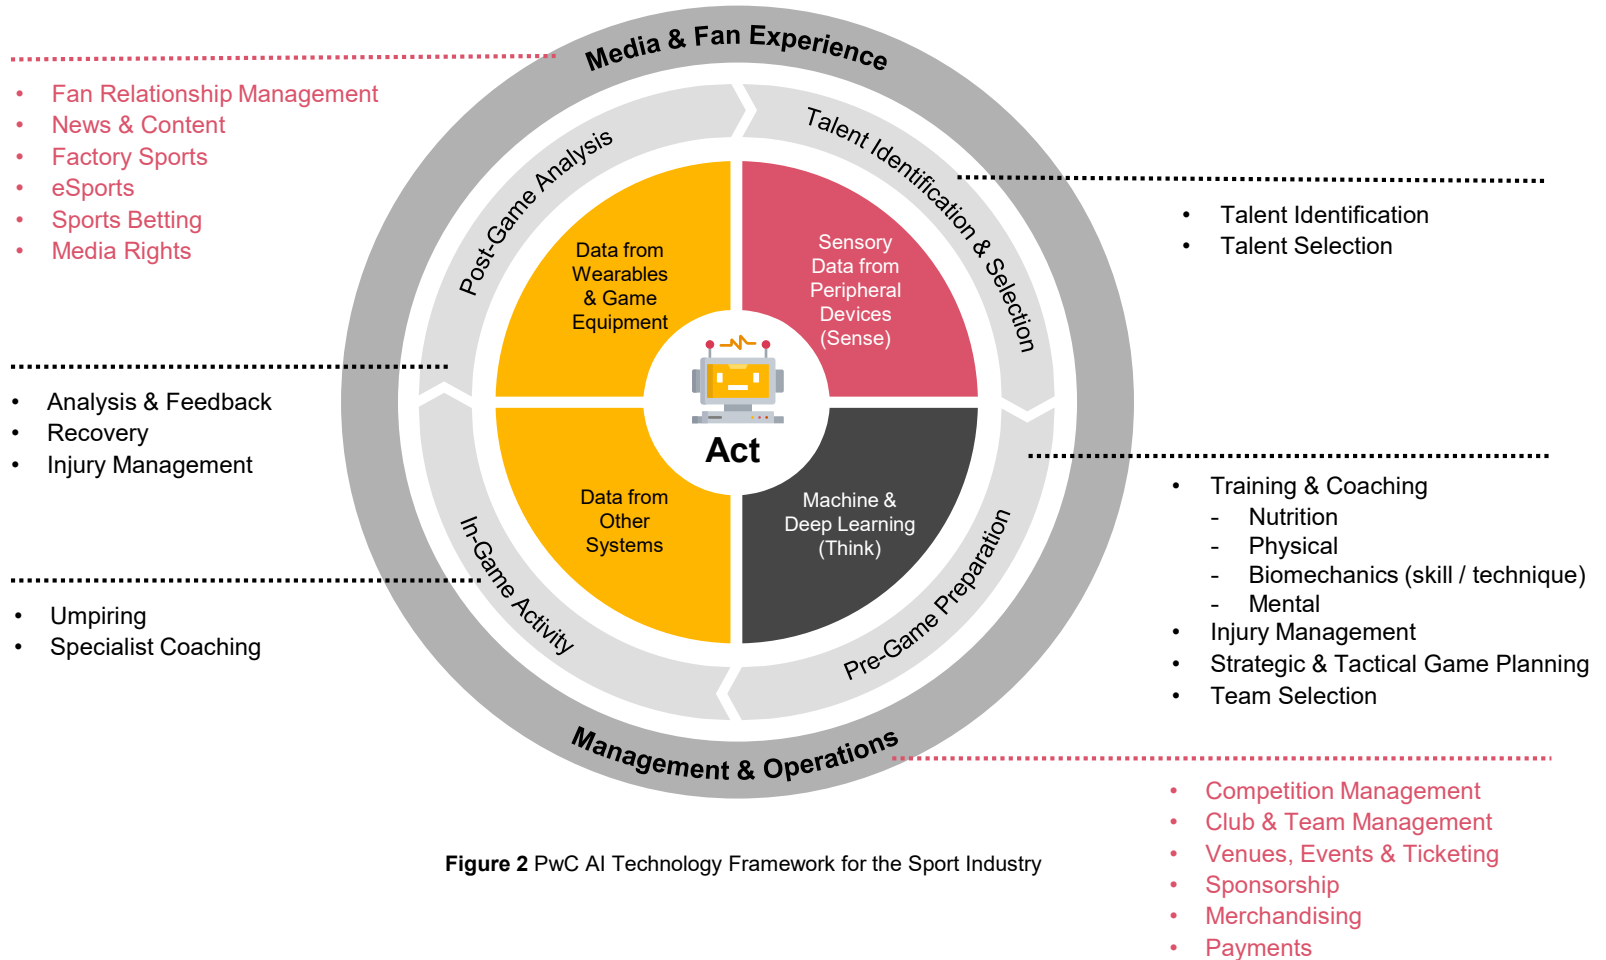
Media & Fan Experience

- Fan Relationship Management
- News & Content
- Factory Sports
- eSports
- Sports Betting
- Media Rights

Post-Game Analysis

Talent Identification & Selection

- Talent Identification
- Talent Selection

Data from Wearables & Game Equipment

Sensory Data from Peripheral Devices (Sense)

Act

Data from Other Systems

Machine & Deep Learning (Think)

- Analysis & Feedback
- Recovery
- Injury Management

In-Game Activity

Pre-Game Preparation

- Umpiring
- Specialist Coaching

- Training & Coaching
  - Nutrition
  - Physical
  - Biomechanics (skill / technique)
  - Mental
- Injury Management
- Strategic & Tactical Game Planning
- Team Selection

Management & Operations

- Competition Management
- Club & Team Management
- Venues, Events & Ticketing
- Sponsorship
- Merchandising
- Payments

**Figure 2** PwC AI Technology Framework for the Sport Industry